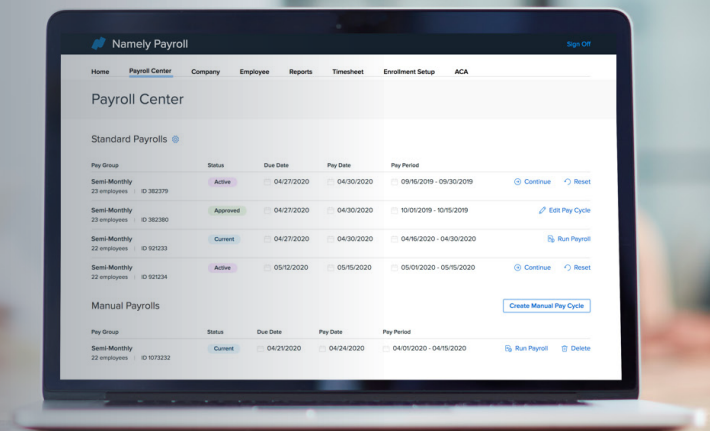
Namely Payroll

Sign Off

Home | Payroll Center | Company | Employee | Reports | Timesheet | Enrollment Setup | ACA

Payroll Center

Standard Payrolls

| Pay Group | Status | Due Date | Pay Date | Pay Period | |
|---|---|---|---|---|---|
| Semi-Monthly 23 employees \| ID 382379 | Active | 04/27/2020 | 04/30/2020 | 09/16/2019 - 09/30/2019 | Continue Reset |
| Semi-Monthly 23 employees \| ID 382380 | Approved | 04/27/2020 | 04/30/2020 | 10/01/2019 - 10/15/2019 | Edit Pay Cycle |
| Semi-Monthly 22 employees \| ID 921233 | Current | 04/27/2020 | 04/30/2020 | 04/16/2020 - 04/30/2020 | Run Payroll |
| Semi-Monthly 22 employees \| ID 921234 | Active | 05/12/2020 | 05/15/2020 | 05/01/2020 - 05/15/2020 | Continue Reset |

Manual Payrolls

Create Manual Pay Cycle

| Pay Group | Status | Due Date | Pay Date | Pay Period | |
|---|---|---|---|---|---|
| Semi-Monthly 22 employees \| ID 1073232 | Current | 04/21/2020 | 04/24/2020 | 04/01/2020 - 04/15/2020 | Run Payroll Delete |